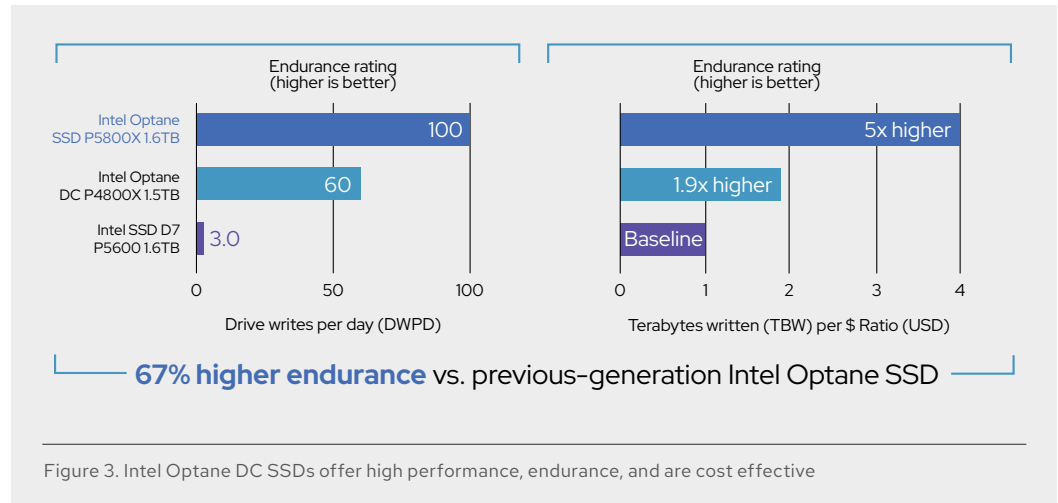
Endurance rating
(higher is better)

Intel Optane SSD P5800X 1.6TB
100

Intel Optane DC P4800X 1.5TB
60

Intel SSD D7 P5600 1.6TB
3.0

0
50
100

Drive writes per day (DWPD)

Endurance rating
(higher is better)

5x higher

1.9x higher

Baseline

0
1
2
3
4

Terabytes written (TBW) per $ Ratio (USD)

67% higher endurance vs. previous-generation Intel Optane SSD

Figure 3. Intel Optane DC SSDs offer high performance, endurance, and are cost effective